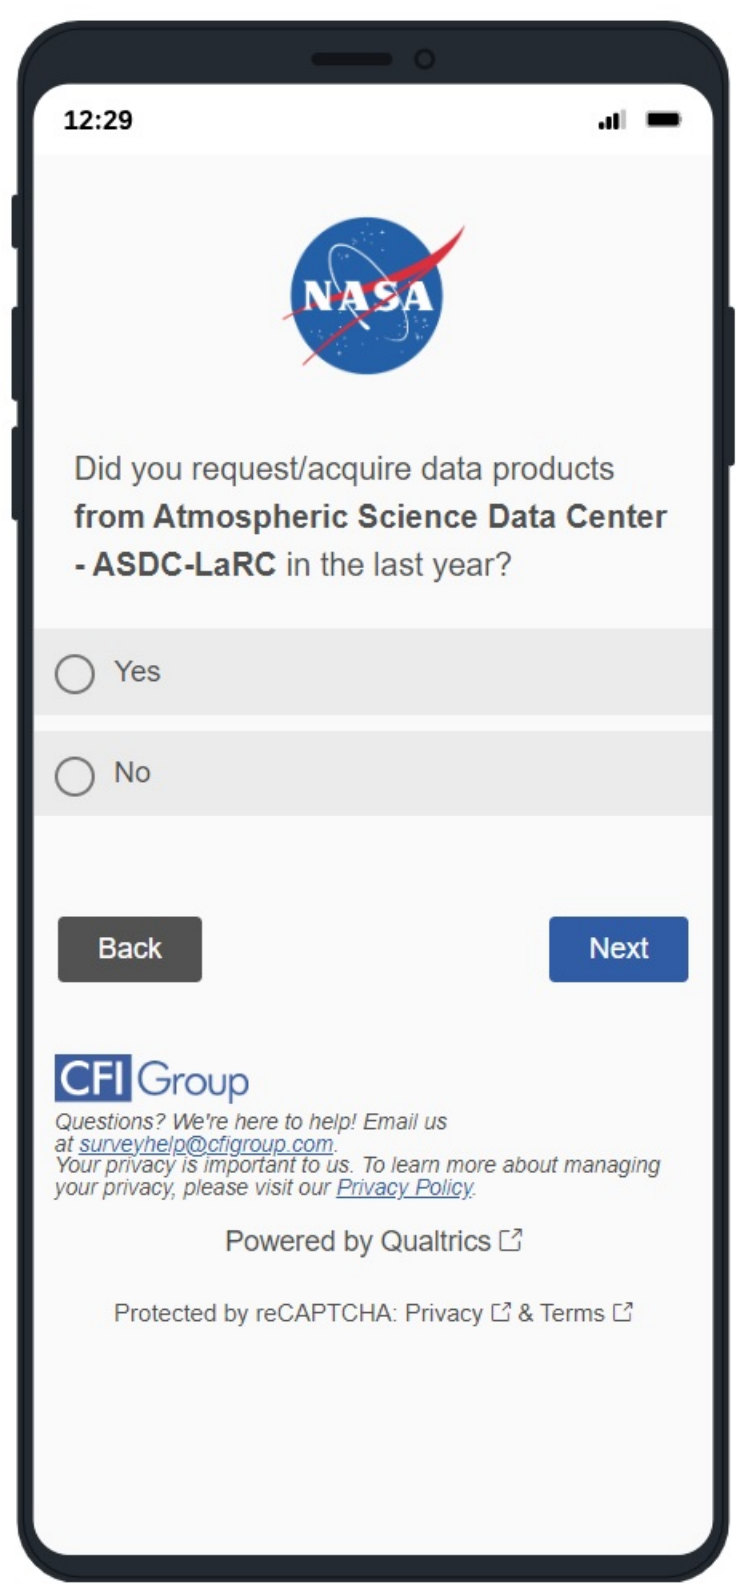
12:29

NASA

Did you request/acquire data products **from Atmospheric Science Data Center - ASDC-LaRC** in the last year?

Yes

No

Back

Next

CFI Group

Questions? We're here to help! Email us at surveyhelp@cfigroup.com.
Your privacy is important to us. To learn more about managing your privacy, please visit our Privacy Policy.

Powered by Qualtrics

Protected by reCAPTCHA: Privacy & Terms